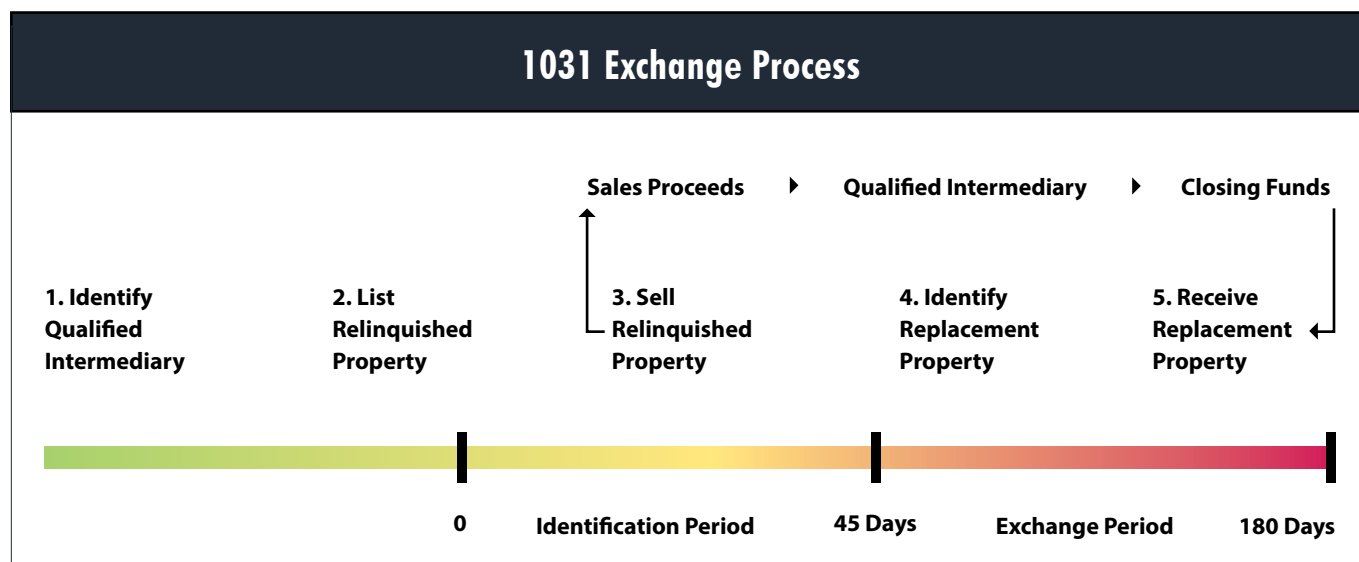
1031 Exchange Process

Sales Proceeds ▸ Qualified Intermediary ▸ Closing Funds

1. Identify Qualified Intermediary

2. List Relinquished Property

3. Sell Relinquished Property

4. Identify Replacement Property

5. Receive Replacement Property

0 Identification Period 45 Days Exchange Period 180 Days